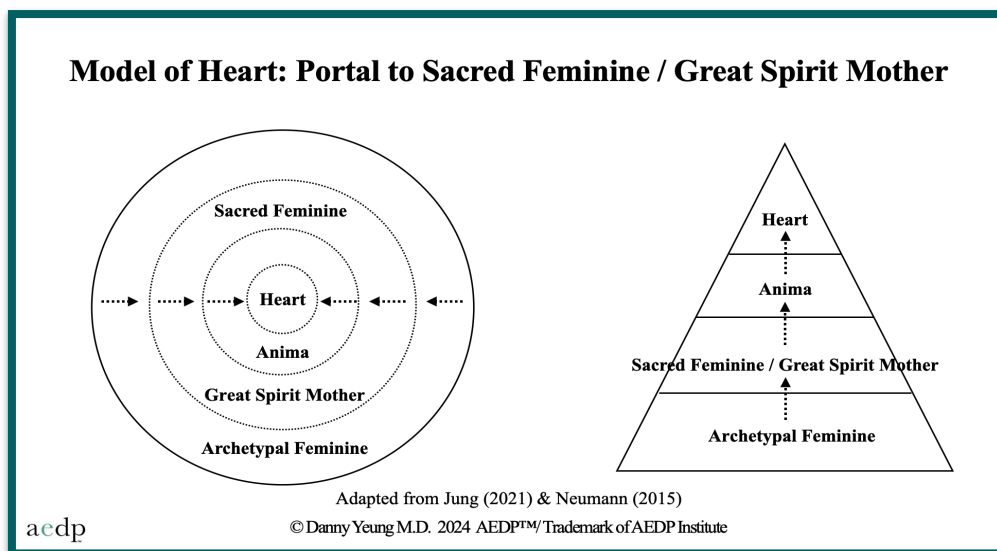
Model of Heart: Portal to Sacred Feminine / Great Spirit Mother

Sacred Feminine

Heart

Anima

Great Spirit Mother

Archetypal Feminine

Heart

Anima

Sacred Feminine / Great Spirit Mother

Archetypal Feminine

Adapted from Jung (2021) & Neumann (2015)

aedp

© Danny Yeung M.D. 2024 AEDP™/ Trademark of AEDP Institute